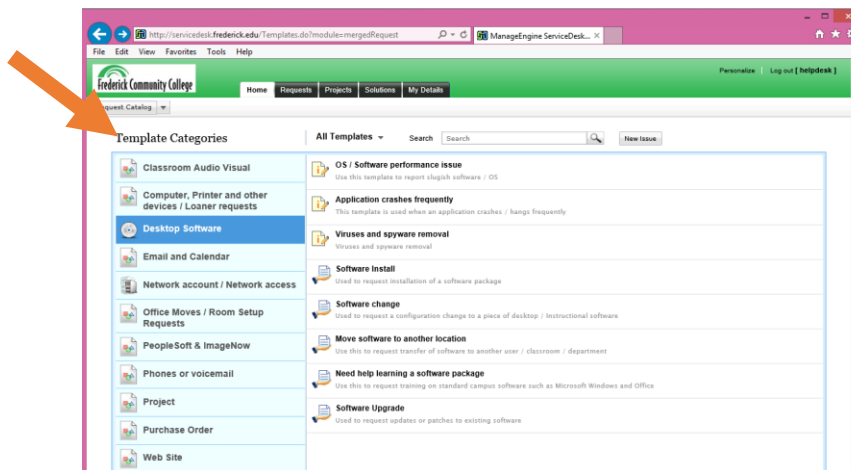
http://servicedesk.frederick.edu/Templates.do?module=mergedRequest

ManageEngine ServiceDesk...

File Edit View Favorites Tools Help

Frederick Community College

Home Requests Projects Solutions My Details

Personalize | Log out [ helpdesk ]

Request Catalog

Template Categories

All Templates

Search

New Issue

Classroom Audio Visual

Computer, Printer and other devices / Loaner requests

Desktop Software

Email and Calendar

Network account / Network access

Office Moves / Room Setup Requests

PeopleSoft & ImageNow

Phones or voicemail

Project

Purchase Order

Web Site

OS / Software performance issue
Use this template to report slugish software / OS

Application crashes frequently
This template is used when an application crashes / hangs frequently

Viruses and spyware removal
Viruses and spyware removal

Software Install
Used to request installation of a software package

Software change
Used to request a configuration change to a piece of desktop / Instructional software

Move software to another location
Use this to request transfer of software to another user / classroom / department

Need help learning a software package
Use this to request training on standard campus software such as Microsoft Windows and Office

Software Upgrade
Used to request updates or patches to existing software